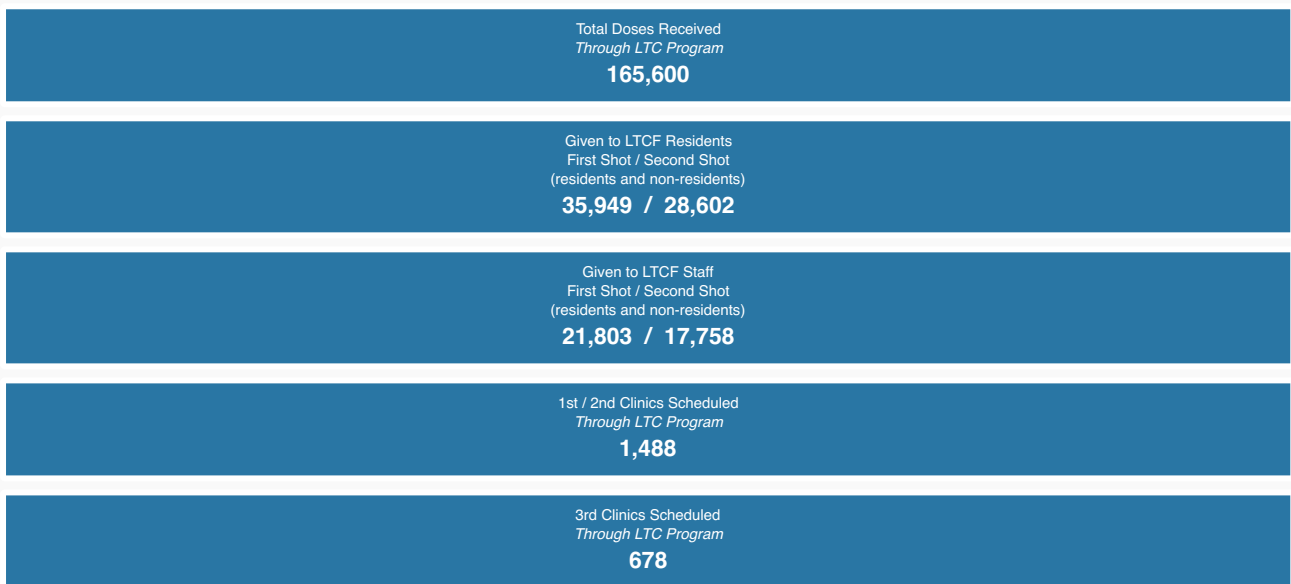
Total Doses Received
Through LTC Program
165,600

Given to LTCF Residents
First Shot / Second Shot
(residents and non-residents)
35,949 / 28,602

Given to LTCF Staff
First Shot / Second Shot
(residents and non-residents)
21,803 / 17,758

1st / 2nd Clinics Scheduled
Through LTC Program
1,488

3rd Clinics Scheduled
Through LTC Program
678